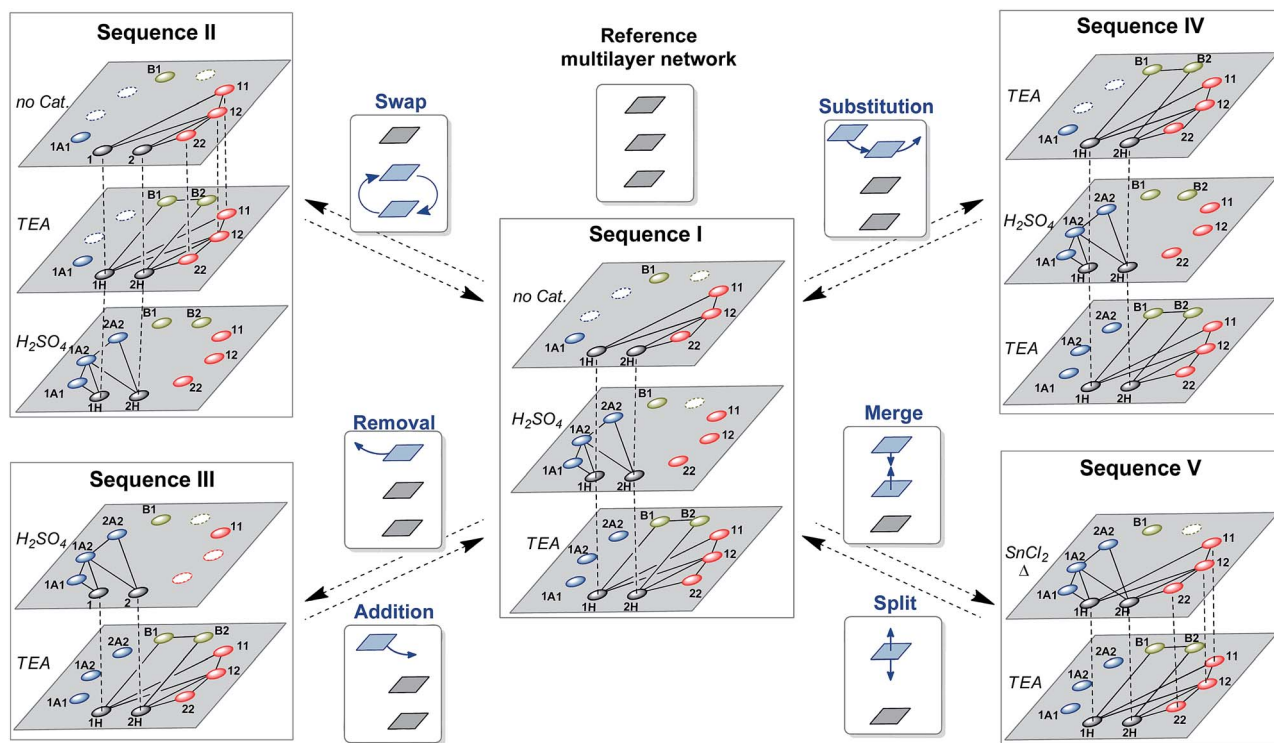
Sequence II

no Cat.
B1
11
12
1A1
22
1
2

TEA
B1
B2
11
12
1A1
22
1H
2H

$H_2SO_4$
2A2
B1
B2
11
1A2
12
22
1A1
1H
2H

Swap

Reference multilayer network

Substitution

Sequence IV

TEA
B1
B2
11
12
1A1
22
1H
2H

$H_2SO_4$
2A2
B1
B2
1A2
11
12
1A1
22
1H
2H

2A2
B1
B2
1A2
11
TEA
12
22
1A1
1H
2H

Sequence I

no Cat.
B1
11
12
1A1
22
1H
2H

$H_2SO_4$
2A2
B1
11
1A2
12
1A1
22
1H
2H

2A2
B1
B2
11
TEA
1A2
12
22
1A1
1H
2H

Removal

Merge

Sequence III

$H_2SO_4$
2A2
B1
11
1A2
1A1
1
2

TEA
2A2
B1
B2
11
1A2
12
22
1A1
1H
2H

Addition

Split

Sequence V

2A2
B1
11
$SnCl_2$
$\Delta$
1A2
12
1A1
22
1H
2H

2A2
B1
B2
11
1A2
TEA
12
22
1A1
1H
2H